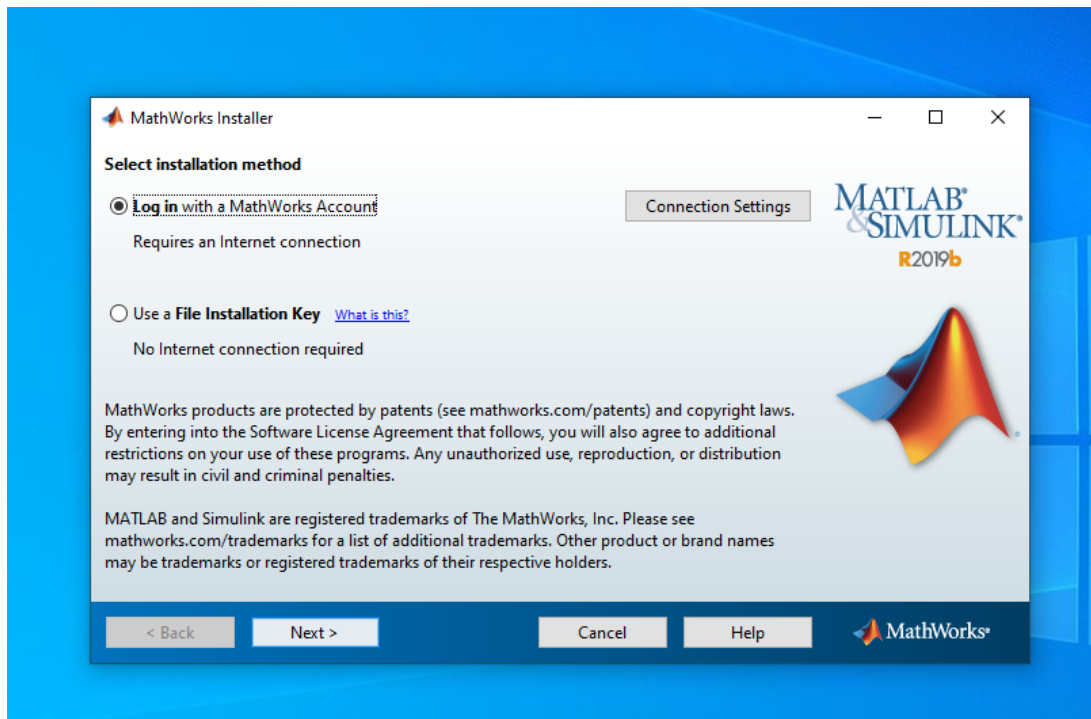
MathWorks Installer

Select installation method

Log in with a MathWorks Account

Connection Settings

Requires an Internet connection

MATLAB® & SIMULINK®
R2019b

Use a File Installation Key What is this?

No Internet connection required

MathWorks products are protected by patents (see mathworks.com/patents) and copyright laws. By entering into the Software License Agreement that follows, you will also agree to additional restrictions on your use of these programs. Any unauthorized use, reproduction, or distribution may result in civil and criminal penalties.

MATLAB and Simulink are registered trademarks of The MathWorks, Inc. Please see mathworks.com/trademarks for a list of additional trademarks. Other product or brand names may be trademarks or registered trademarks of their respective holders.

< Back Next > Cancel Help MathWorks®